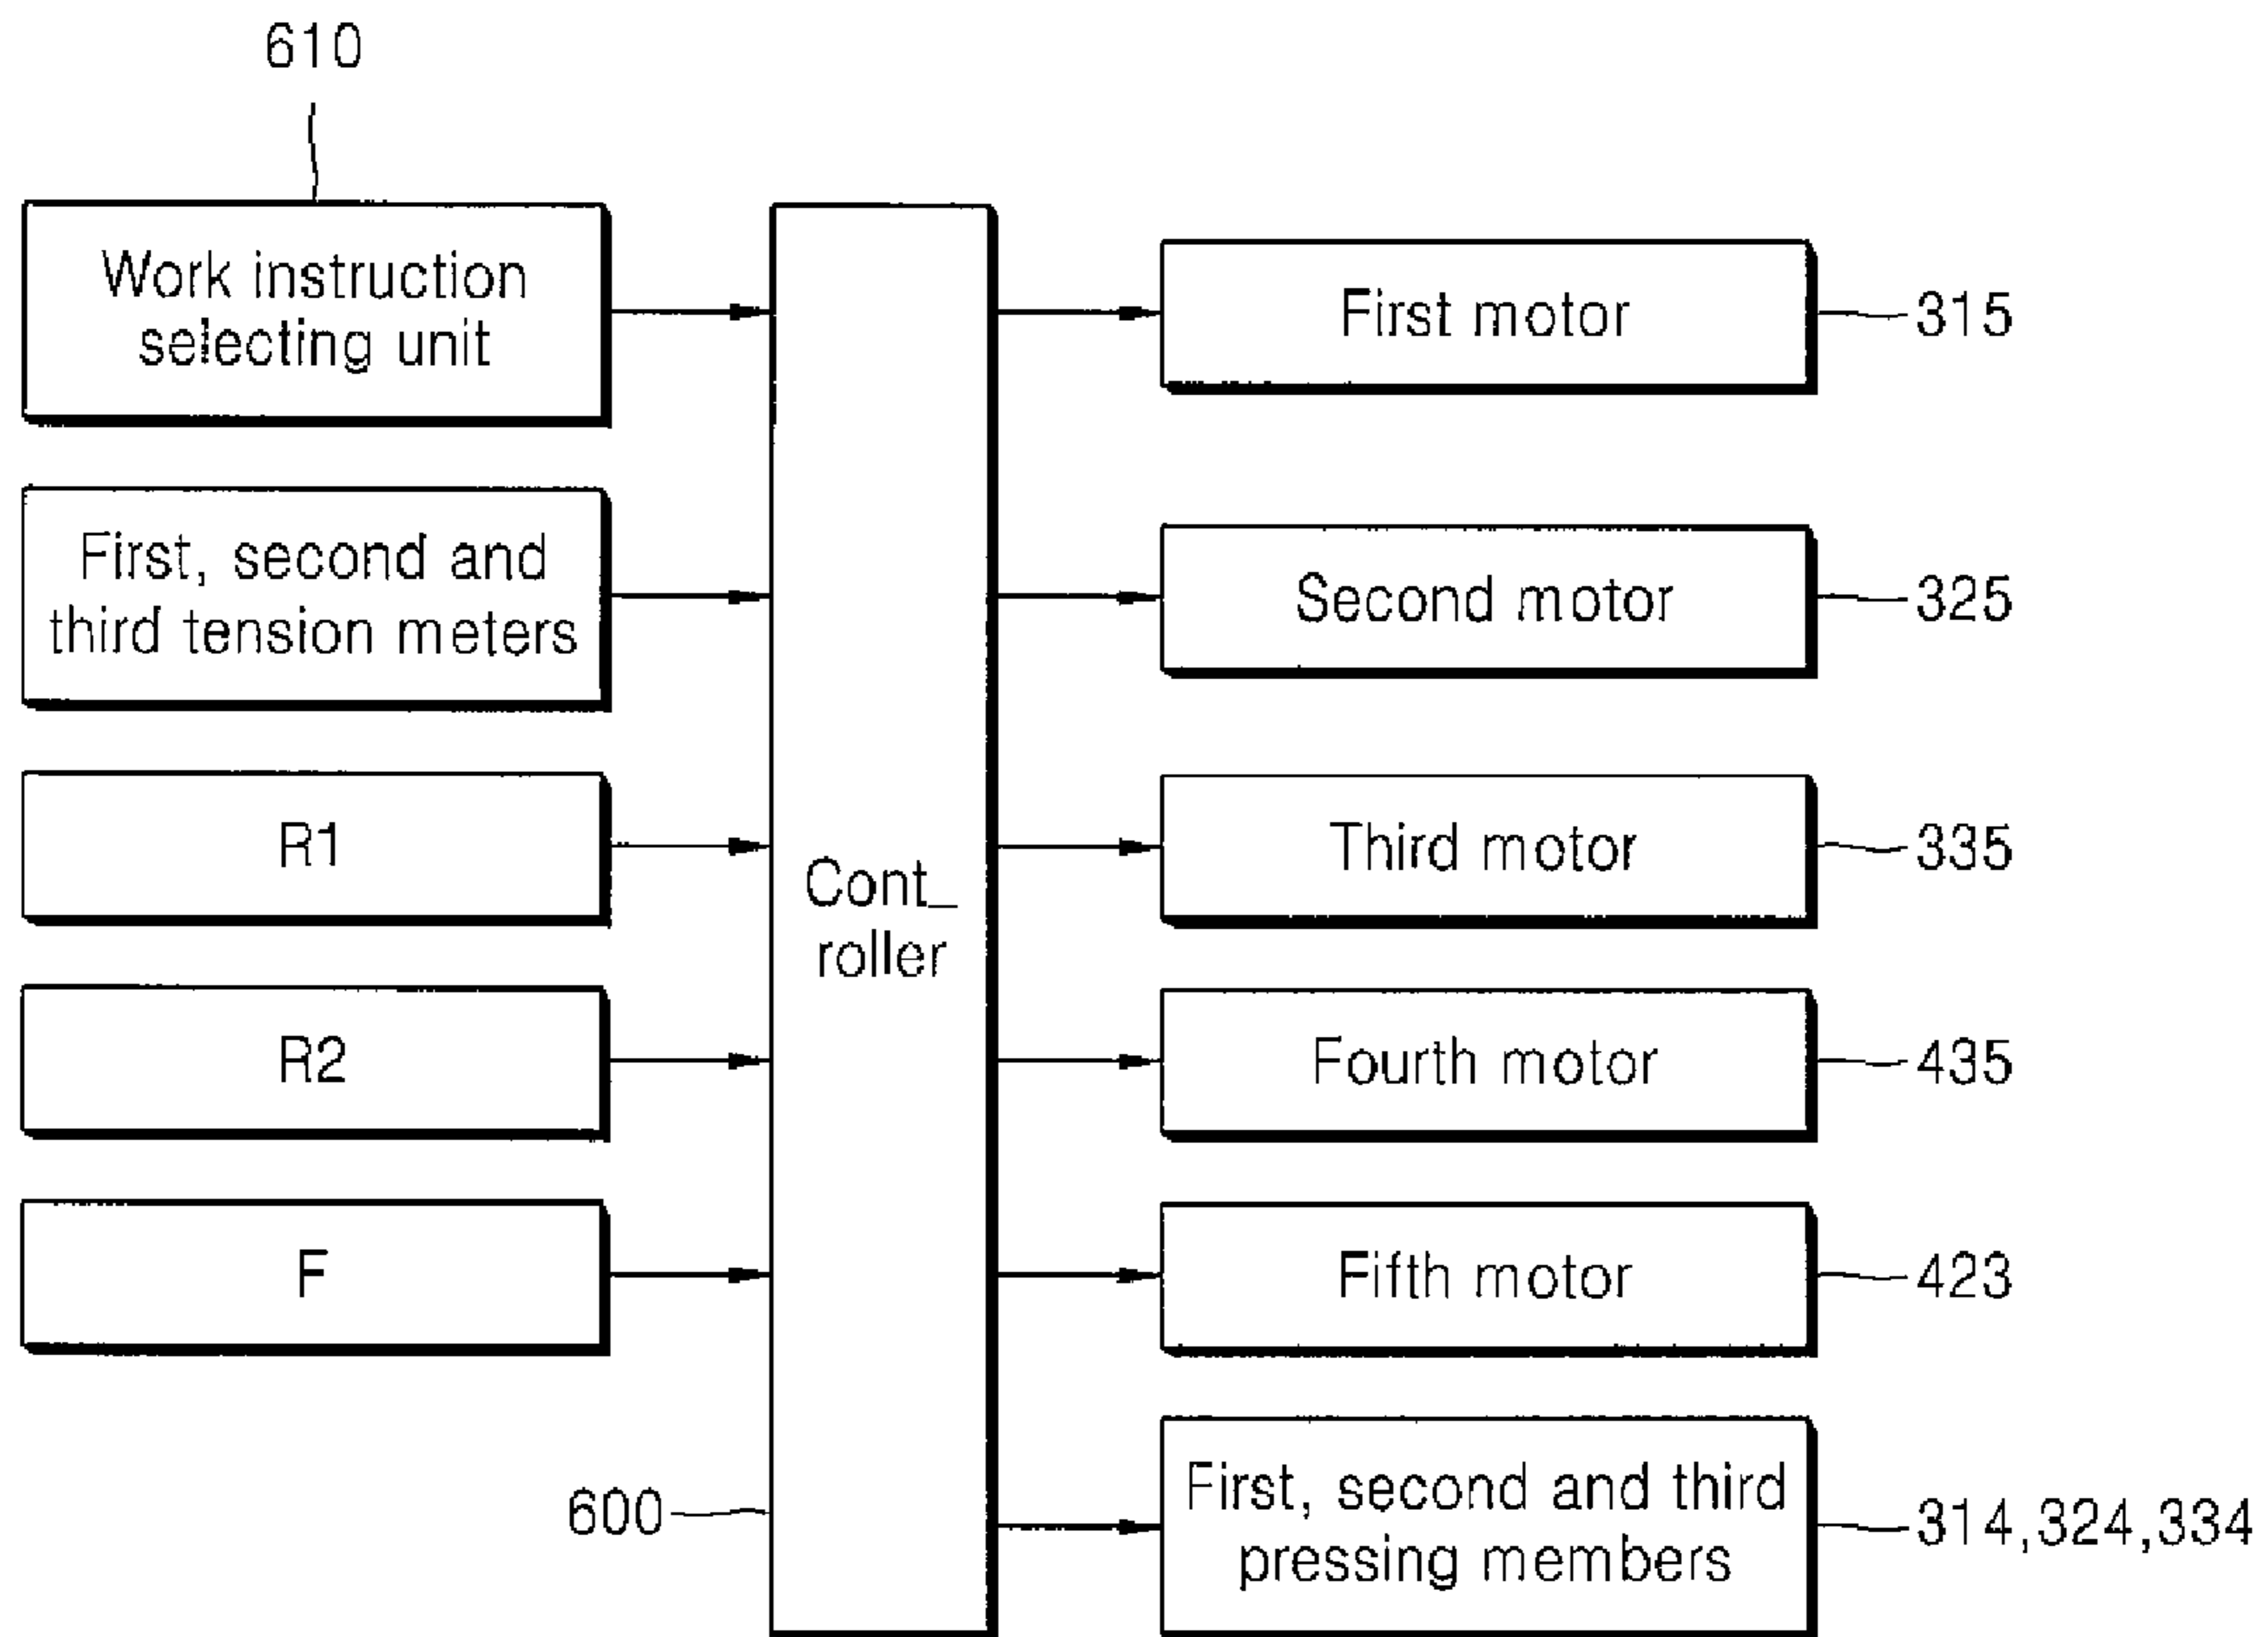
610

Work instruction selecting unit

First, second and third tension meters

R1

R2

F

Cont_ roller

600

First motor

315

Second motor

325

Third motor

335

Fourth motor

435

Fifth motor

423

First, second and third pressing members

314,324,334